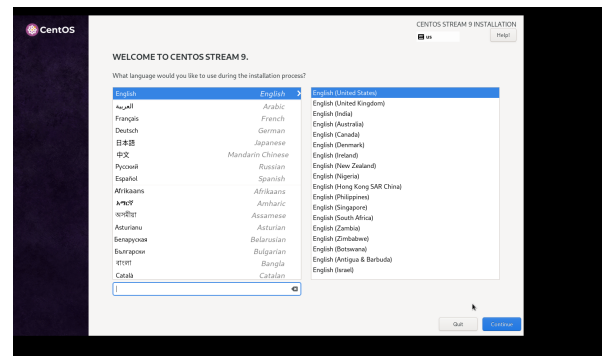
CentOS

CENTOS STREAM 9 INSTALLATION

us

Help!

WELCOME TO CENTOS STREAM 9.

What language would you like to use during the installation process?

| | |
|---|---|
| English | English |
| العربية | Arabic |
| Français | French |
| Deutsch | German |
| 日本語 | Japanese |
| 中文 | Mandarin Chinese |
| Русский | Russian |
| Español | Spanish |
| Afrikaans | Afrikaans |
| አማርኛ | Amharic |
| অসমীয়া | Assamese |
| Asturianu | Asturian |
| Беларуская | Belarusian |
| Български | Bulgarian |
| বাংলা | Bangla |
| Català | Catalan |

English (United States)
English (United Kingdom)
English (India)
English (Australia)
English (Canada)
English (Denmark)
English (Ireland)
English (New Zealand)
English (Nigeria)
English (Hong Kong SAR China)
English (Philippines)
English (Singapore)
English (South Africa)
English (Zambia)
English (Zimbabwe)
English (Botswana)
English (Antigua & Barbuda)
English (Israel)

Quit

Continue